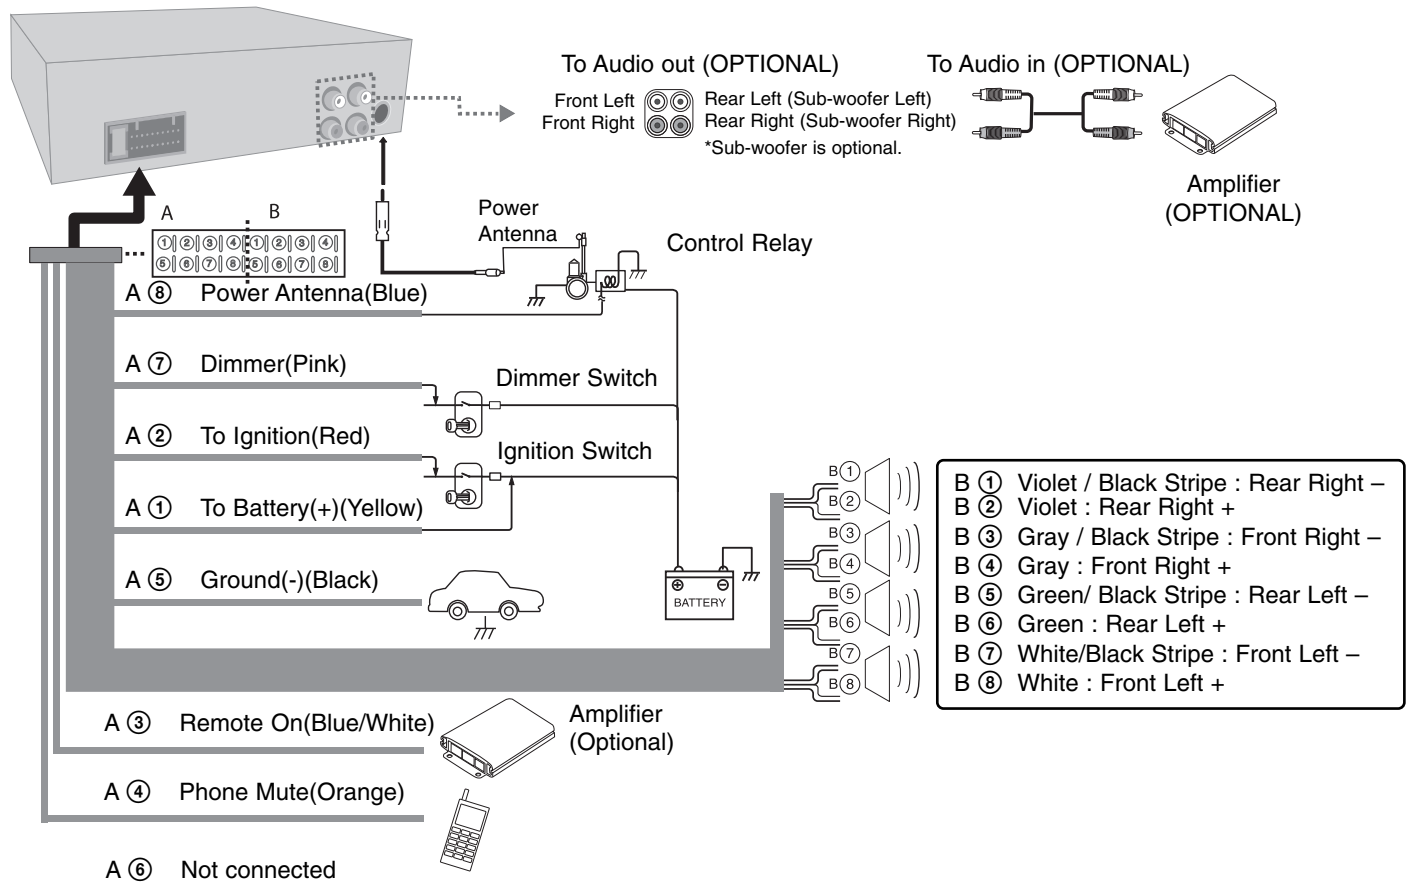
To Audio out (OPTIONAL)

To Audio in (OPTIONAL)

Front Left
Front Right

Rear Left (Sub-woofer Left)
Rear Right (Sub-woofer Right)
*Sub-woofer is optional.

Amplifier (OPTIONAL)

A B

①②③④①②③④
⑤⑥⑦⑧⑤⑥⑦⑧

Power Antenna

Control Relay

A ⑧ Power Antenna(Blue)

A ⑦ Dimmer(Pink)

Dimmer Switch

A ② To Ignition(Red)

Ignition Switch

A ① To Battery(+)(Yellow)

A ⑤ Ground(-)(Black)

BATTERY

B① B② B③ B④ B⑤ B⑥ B⑦ B⑧

B ① Violet / Black Stripe : Rear Right –
B ② Violet : Rear Right +
B ③ Gray / Black Stripe : Front Right –
B ④ Gray : Front Right +
B ⑤ Green/ Black Stripe : Rear Left –
B ⑥ Green : Rear Left +
B ⑦ White/Black Stripe : Front Left –
B ⑧ White : Front Left +

A ③ Remote On(Blue/White)

Amplifier (Optional)

A ④ Phone Mute(Orange)

A ⑥ Not connected